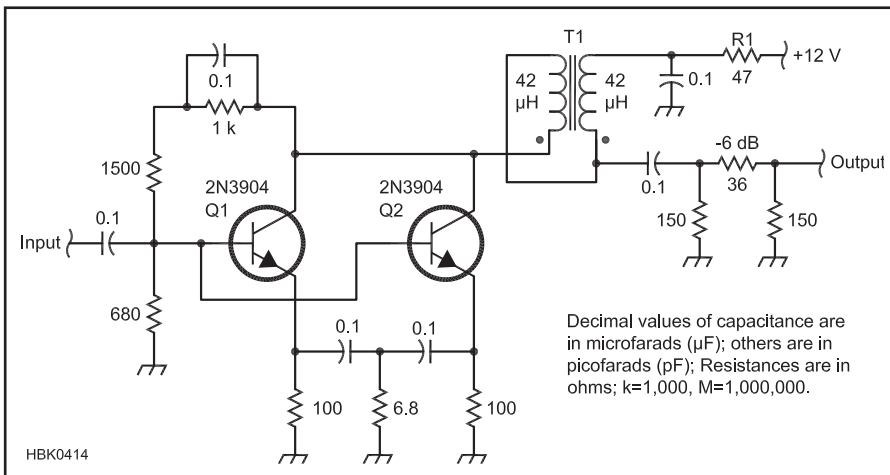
T1
R1
+12 V
47
0.1
42 µH
42 µH
0.1
1 k
1500
2N3904
Q1
2N3904
Q2
-6 dB
Output
0.1
36
150
150
Input
0.1
680
0.1
0.1
100
6.8
100

Decimal values of capacitance are in microfarads (µF); others are in picofarads (pF); Resistances are in ohms; k=1,000, M=1,000,000.

HBK0414